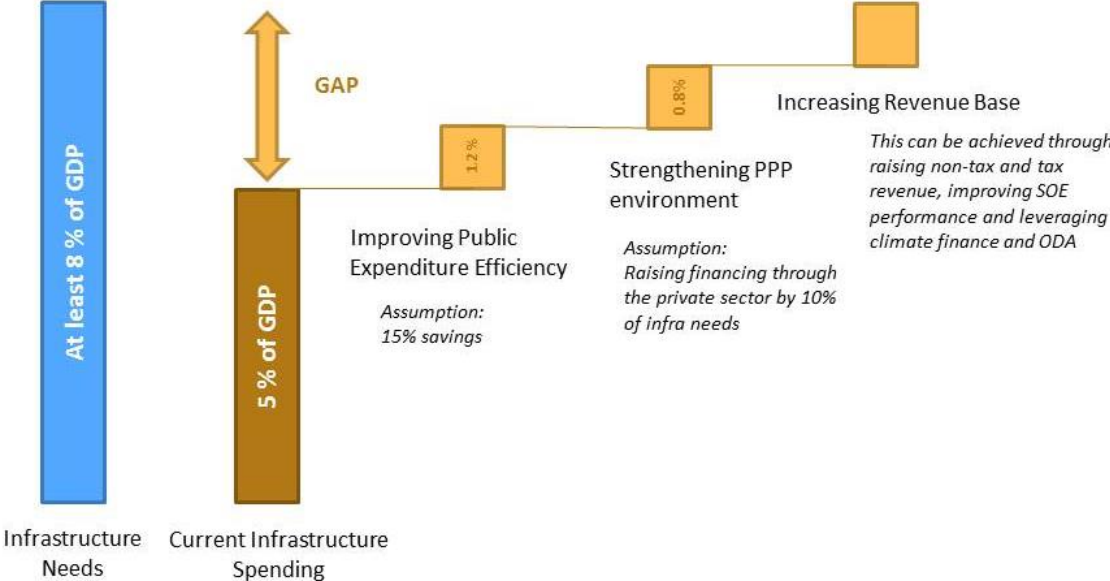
At least 8 % of GDP

GAP

5 % of GDP

1.2 %

0.8%

Increasing Revenue Base

This can be achieved through raising non-tax and tax revenue, improving SOE performance and leveraging climate finance and ODA

Strengthening PPP environment

Assumption: Raising financing through the private sector by 10% of infra needs

Improving Public Expenditure Efficiency

Assumption: 15% savings

Infrastructure Needs

Current Infrastructure Spending